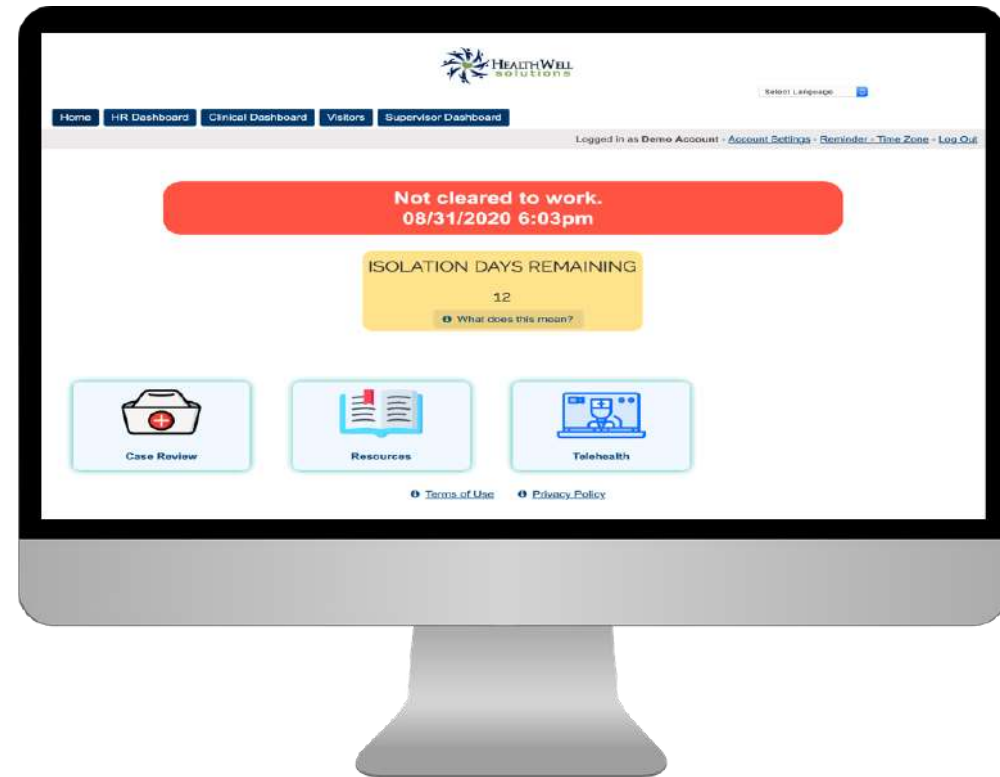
HEALTHWELL solutions

Select Language

Home HR Dashboard Clinical Dashboard Visitors Supervisor Dashboard

Logged in as Demo Account - Account Settings - Reminder - Time Zone - Log Out

Not cleared to work.
08/31/2020 6:03pm

ISOLATION DAYS REMAINING

12

What does this mean?

Case Review

Resources

Telehealth

Terms of Use Privacy Policy